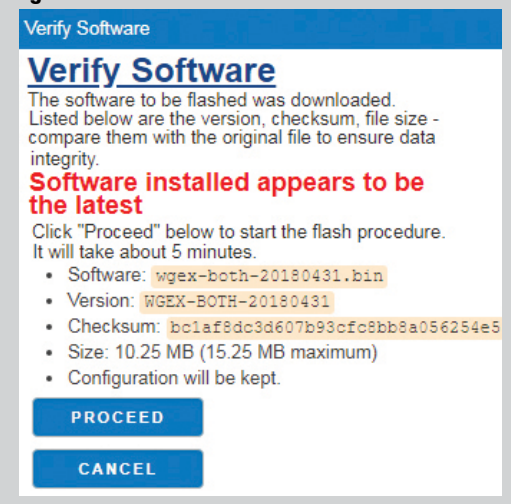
Verify Software

Verify Software

The software to be flashed was downloaded. Listed below are the version, checksum, file size - compare them with the original file to ensure data integrity.

Software installed appears to be the latest

Click "Proceed" below to start the flash procedure. It will take about 5 minutes.

- Software: wgex-both-20180431.bin
- Version: WGEX-BOTH-20180431
- Checksum: bc1af8dc3d607b93cfc8bb8a056254e5
- Size: 10.25 MB (15.25 MB maximum)
- Configuration will be kept.

PROCEED

CANCEL